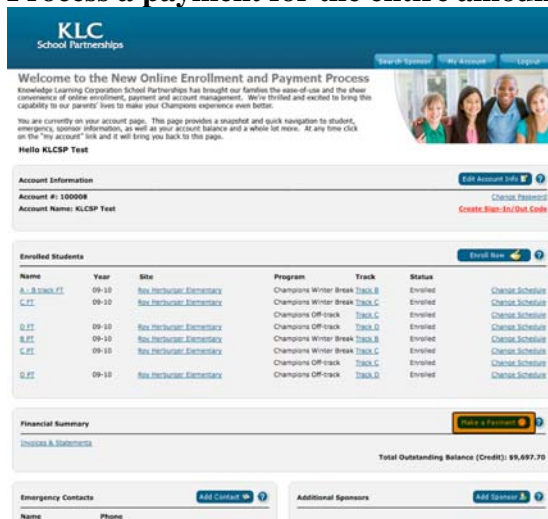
Process a payment for the entire amount

KLC
School Partnerships

Search Sponsor | My Account | Logout

Welcome to the New Online Enrollment and Payment Process

Knowledge Learning Corporation School Partnerships has brought our families the ease-of-use and the sheer convenience of online enrollment, payment and account management. We're thrilled and excited to bring this capability to our parents' lives to make your Champions experience even better.

You are currently on your account page. This page provides a snapshot and quick navigation to student, emergency, sponsor information, as well as your account balance and a whole lot more. At any time click on the "my account" link and it will bring you back to this page.

Hello KLCSP Test

Account Information | Edit Account Info

Account #: 100008 | Change Password
Account Name: KLCSP Test | Create Sign-In/Out Code

Enrolled Students | Enroll Now

| Name | Year | Site | Program | Track | Status | |
|---|---|---|---|---|---|---|
| A - B track FT | 09-10 | Roy Herburger Elementary | Champions Winter Break | Track B | Enrolled | Change Schedule |
| C FT | 09-10 | Roy Herburger Elementary | Champions Winter Break | Track C | Enrolled | Change Schedule |
| | | | Champions Off-track | Track C | Enrolled | Change Schedule |
| D FT | 09-10 | Roy Herburger Elementary | Champions Off-track | Track D | Enrolled | Change Schedule |
| B FT | 09-10 | Roy Herburger Elementary | Champions Winter Break | Track B | Enrolled | Change Schedule |
| C FT | 09-10 | Roy Herburger Elementary | Champions Winter Break | Track C | Enrolled | Change Schedule |
| | | | Champions Off-track | Track C | Enrolled | Change Schedule |
| D FT | 09-10 | Roy Herburger Elementary | Champions Off-track | Track D | Enrolled | Change Schedule |

Financial Summary | Make a Payment

Invoices & Statements

Total Outstanding Balance (Credit): $9,697.70

Emergency Contacts | Add Contact

Name | Phone

Additional Sponsors | Add Sponsor